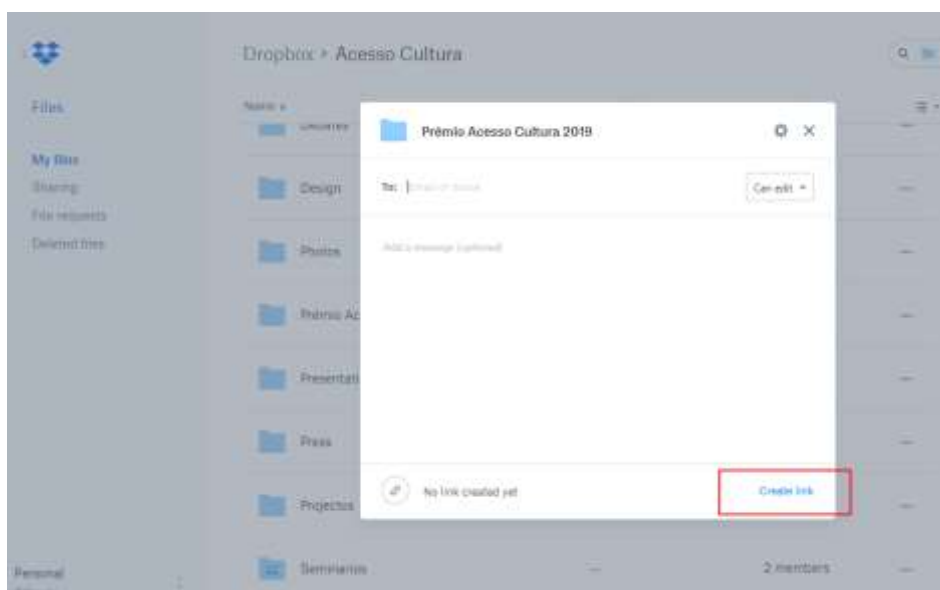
Dropbox > Acesso Cultura

Files

My files
Sharing
File requests
Deleted files

Name ▴

Design
Photos
Prémio Ac
Presentati
Press
Projectos
Seminarios

2 members

Personal

Prémio Acesso Cultura 2019

To: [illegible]

Can edit ▾

Add a message (optional)

No link created yet

Create link